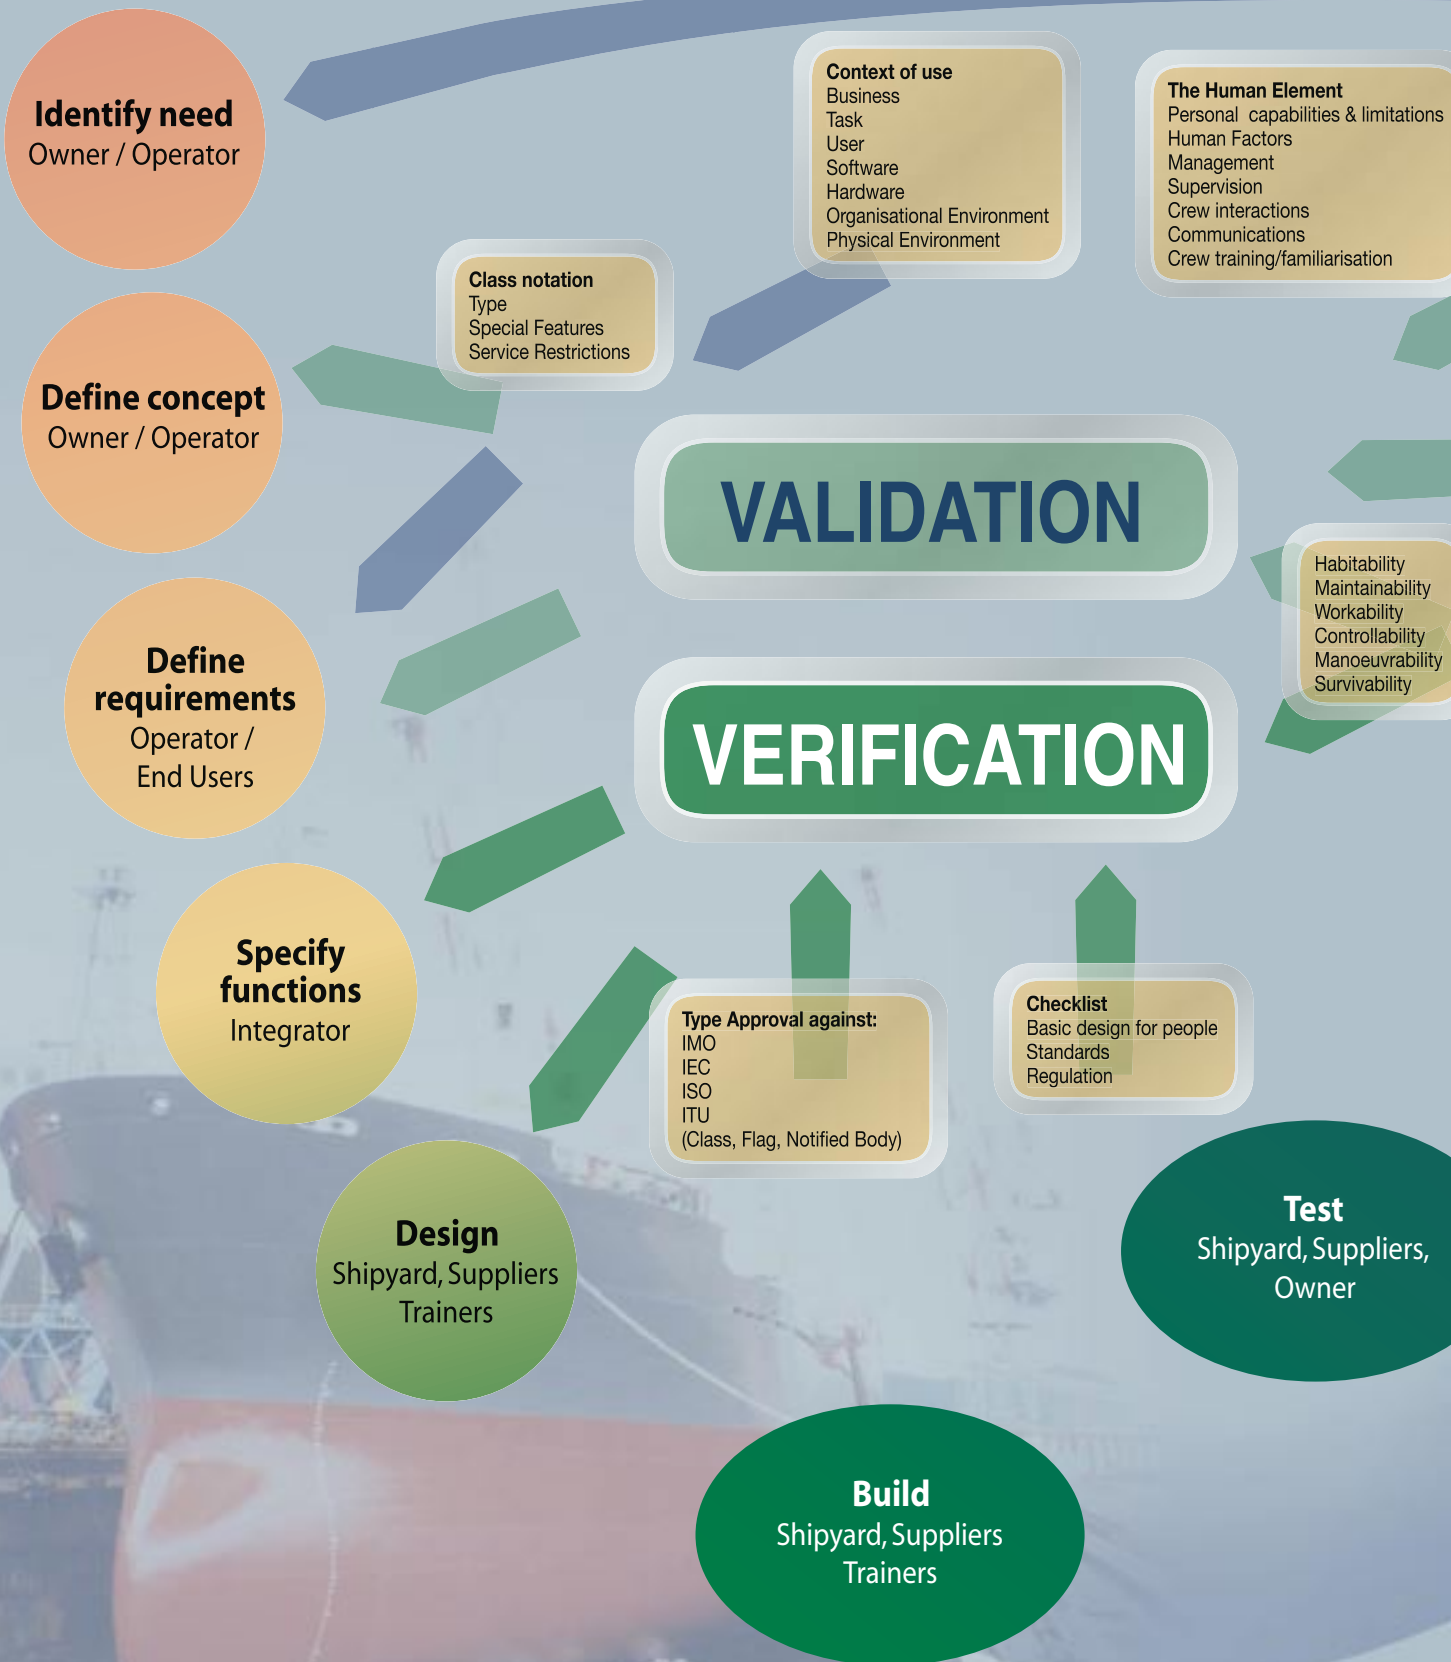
Identify need
Owner / Operator

Context of use
Business
Task
User
Software
Hardware
Organisational Environment
Physical Environment

The Human Element
Personal capabilities & limitations
Human Factors
Management
Supervision
Crew interactions
Communications
Crew training/familiarisation

Class notation
Type
Special Features
Service Restrictions

Define concept
Owner / Operator

VALIDATION

Habitability
Maintainability
Workability
Controllability
Manoeuvrability
Survivability

Define requirements
Operator / End Users

VERIFICATION

Specify functions
Integrator

Type Approval against:
IMO
IEC
ISO
ITU
(Class, Flag, Notified Body)

Checklist
Basic design for people
Standards
Regulation

Design
Shipyard, Suppliers
Trainers

Test
Shipyard, Suppliers, Owner

Build
Shipyard, Suppliers
Trainers